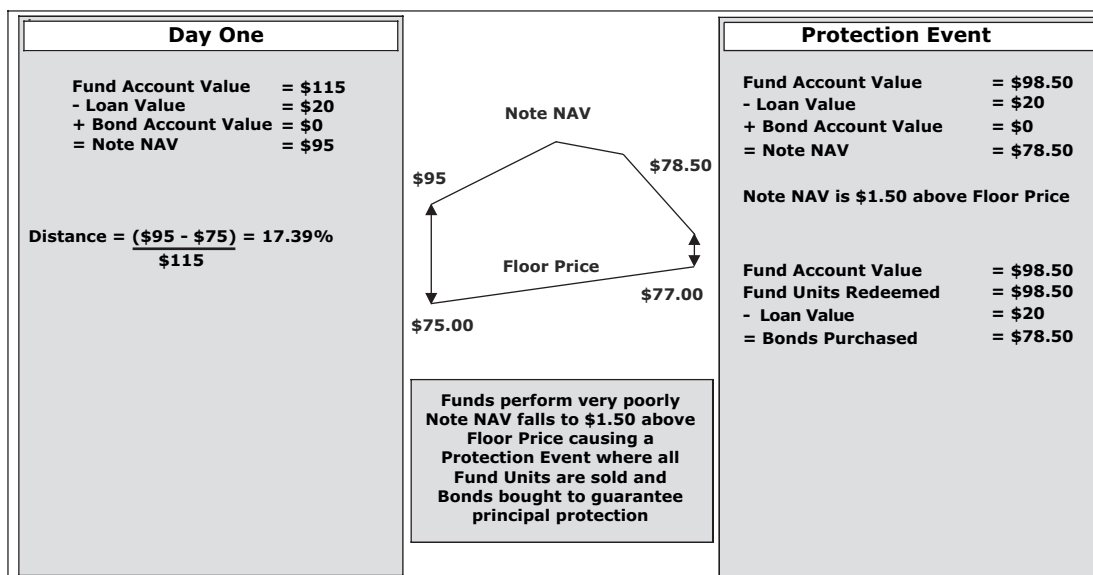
Day One

Fund Account Value = \$115
- Loan Value = \$20
+ Bond Account Value = \$0
= Note NAV = \$95

Distance = $\frac{(\$95 - \$75)}{\$115}$ = 17.39%

Note NAV

\$95

\$78.50

Floor Price

\$77.00

\$75.00

Funds perform very poorly Note NAV falls to \$1.50 above Floor Price causing a Protection Event where all Fund Units are sold and Bonds bought to guarantee principal protection

Protection Event

Fund Account Value = \$98.50
- Loan Value = \$20
+ Bond Account Value = \$0
= Note NAV = \$78.50

Note NAV is \$1.50 above Floor Price

Fund Account Value = \$98.50
Fund Units Redeemed = \$98.50
- Loan Value = \$20
= Bonds Purchased = \$78.50